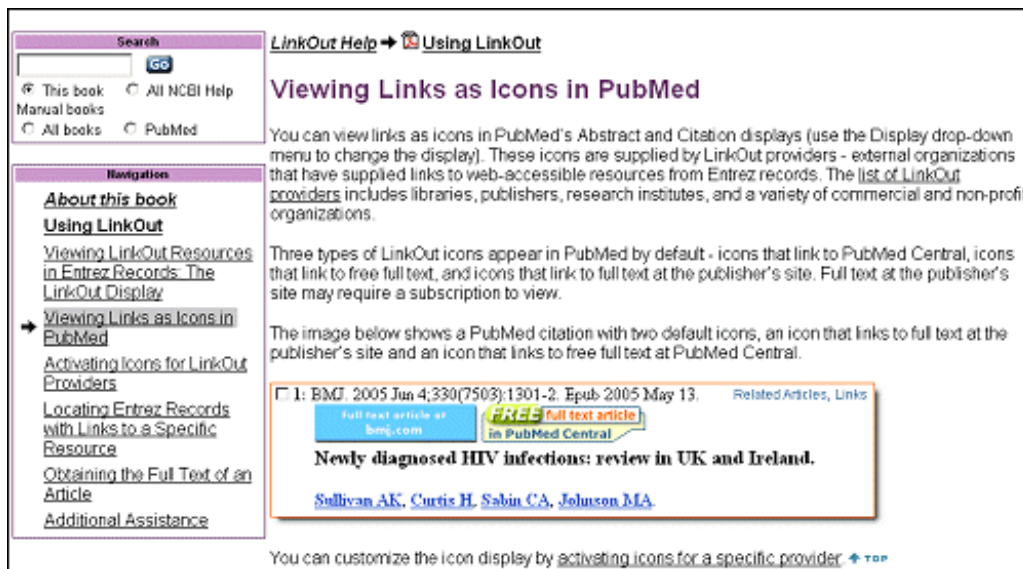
Search

Go

This book All NCBI Help Manual books

All books PubMed

Navigation

About this book

Using LinkOut

Viewing LinkOut Resources in Entrez Records: The LinkOut Display

Viewing Links as Icons in PubMed

Activating Icons for LinkOut Providers

Locating Entrez Records with Links to a Specific Resource

Obtaining the Full Text of an Article

Additional Assistance

LinkOut Help → Using LinkOut

Viewing Links as Icons in PubMed

You can view links as icons in PubMed's Abstract and Citation displays (use the Display drop-down menu to change the display). These icons are supplied by LinkOut providers - external organizations that have supplied links to web-accessible resources from Entrez records. The list of LinkOut providers includes libraries, publishers, research institutes, and a variety of commercial and non-profi organizations.

Three types of LinkOut icons appear in PubMed by default - icons that link to PubMed Central, icons that link to free full text, and icons that link to full text at the publisher's site. Full text at the publisher's site may require a subscription to view.

The image below shows a PubMed citation with two default icons, an icon that links to full text at the publisher's site and an icon that links to free full text at PubMed Central.

1: BMJ. 2005 Jun 4;330(7503):1301-2. Epub 2005 May 13.

Related Articles, Links

Full text article at bmj.com

FREE full text article in PubMed Central

Newly diagnosed HIV infections: review in UK and Ireland.

Sullivan AK, Curtis H, Sabin CA, Johnson MA.

You can customize the icon display by activating icons for a specific provider. TOP